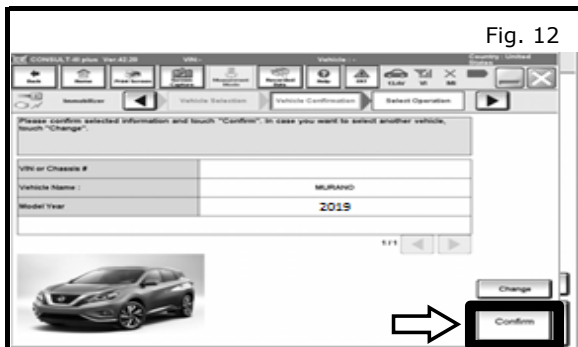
Fig. 12

CONSULT-III plus Ver.42.20 VIN:- Vehicle : - Country : United States

Back Home Print Screen Screen Capture Measurement Mode Recorded Data Help

Immobilizer Vehicle Selection Vehicle Confirmation Select Operation

Please confirm selected information and touch "Confirm". In case you want to select another vehicle, touch "Change".

| | |
|---|---|
| VIN or Chassis # | |
| Vehicle Name : | MURANO |
| Model Year | 2019 |

1/1

Change

Confirm